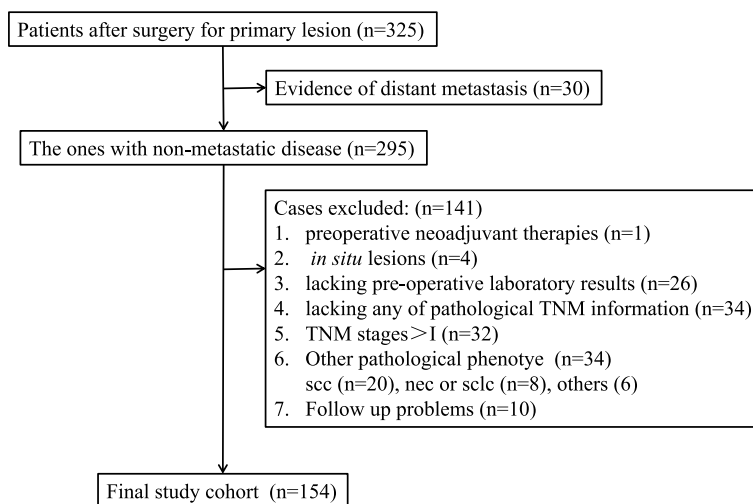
Patients after surgery for primary lesion (n=325)

Evidence of distant metastasis (n=30)

The ones with non-metastatic disease (n=295)

Cases excluded: (n=141)
1. preoperative neoadjuvant therapies (n=1)
2. *in situ* lesions (n=4)
3. lacking pre-operative laboratory results (n=26)
4. lacking any of pathological TNM information (n=34)
5. TNM stages > I (n=32)
6. Other pathological phenotye (n=34)
scc (n=20), nec or sclc (n=8), others (6)
7. Follow up problems (n=10)

Final study cohort (n=154)